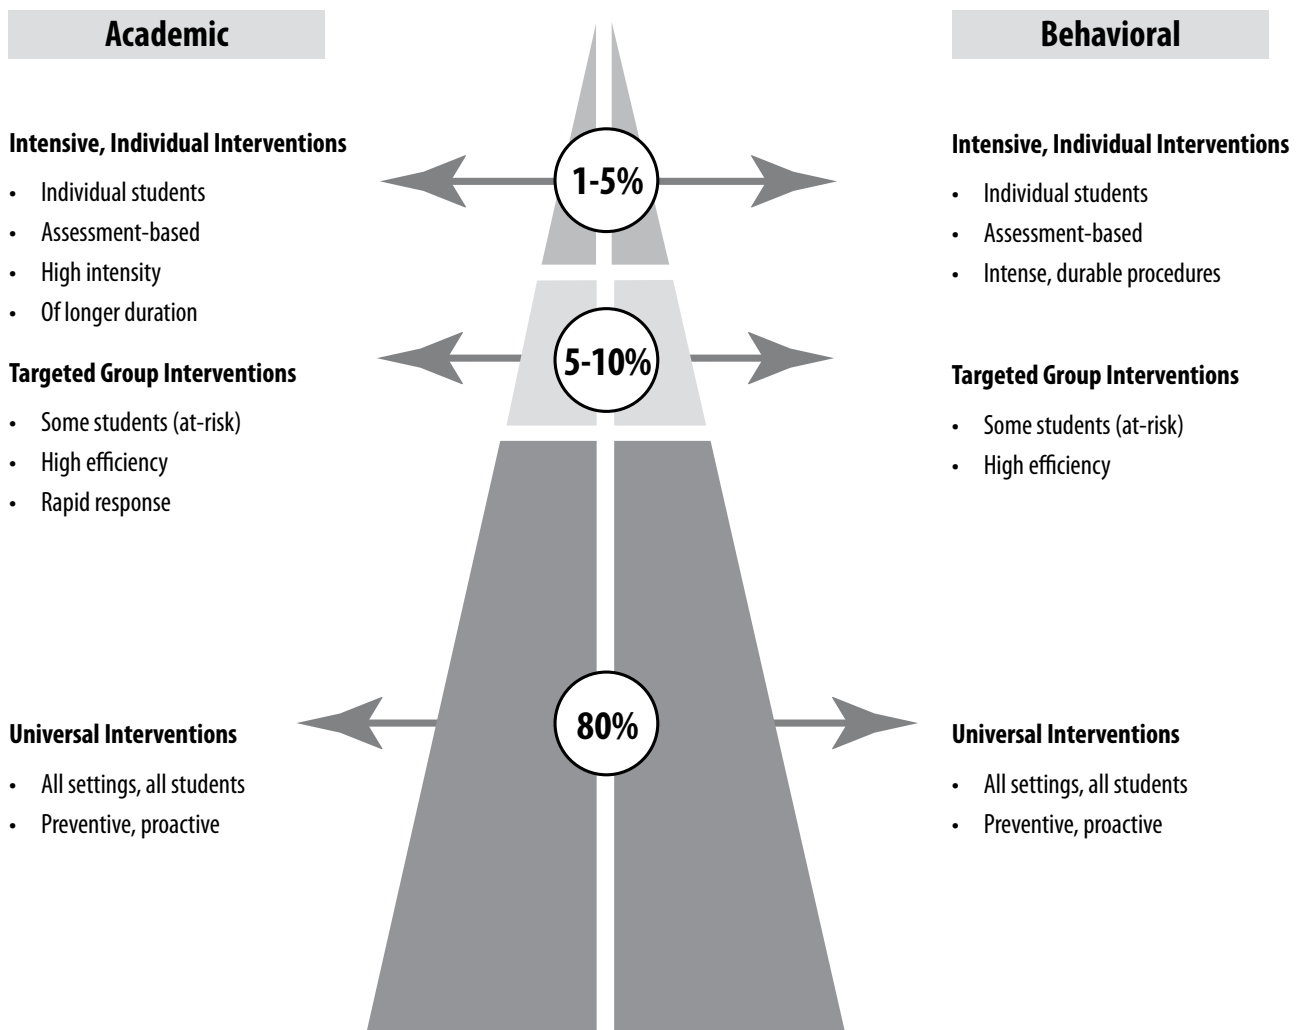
Academic

Intensive, Individual Interventions
- Individual students
- Assessment-based
- High intensity
- Of longer duration

Targeted Group Interventions
- Some students (at-risk)
- High efficiency
- Rapid response

Universal Interventions
- All settings, all students
- Preventive, proactive

1-5%

5-10%

80%

Behavioral

Intensive, Individual Interventions
- Individual students
- Assessment-based
- Intense, durable procedures

Targeted Group Interventions
- Some students (at-risk)
- High efficiency

Universal Interventions
- All settings, all students
- Preventive, proactive